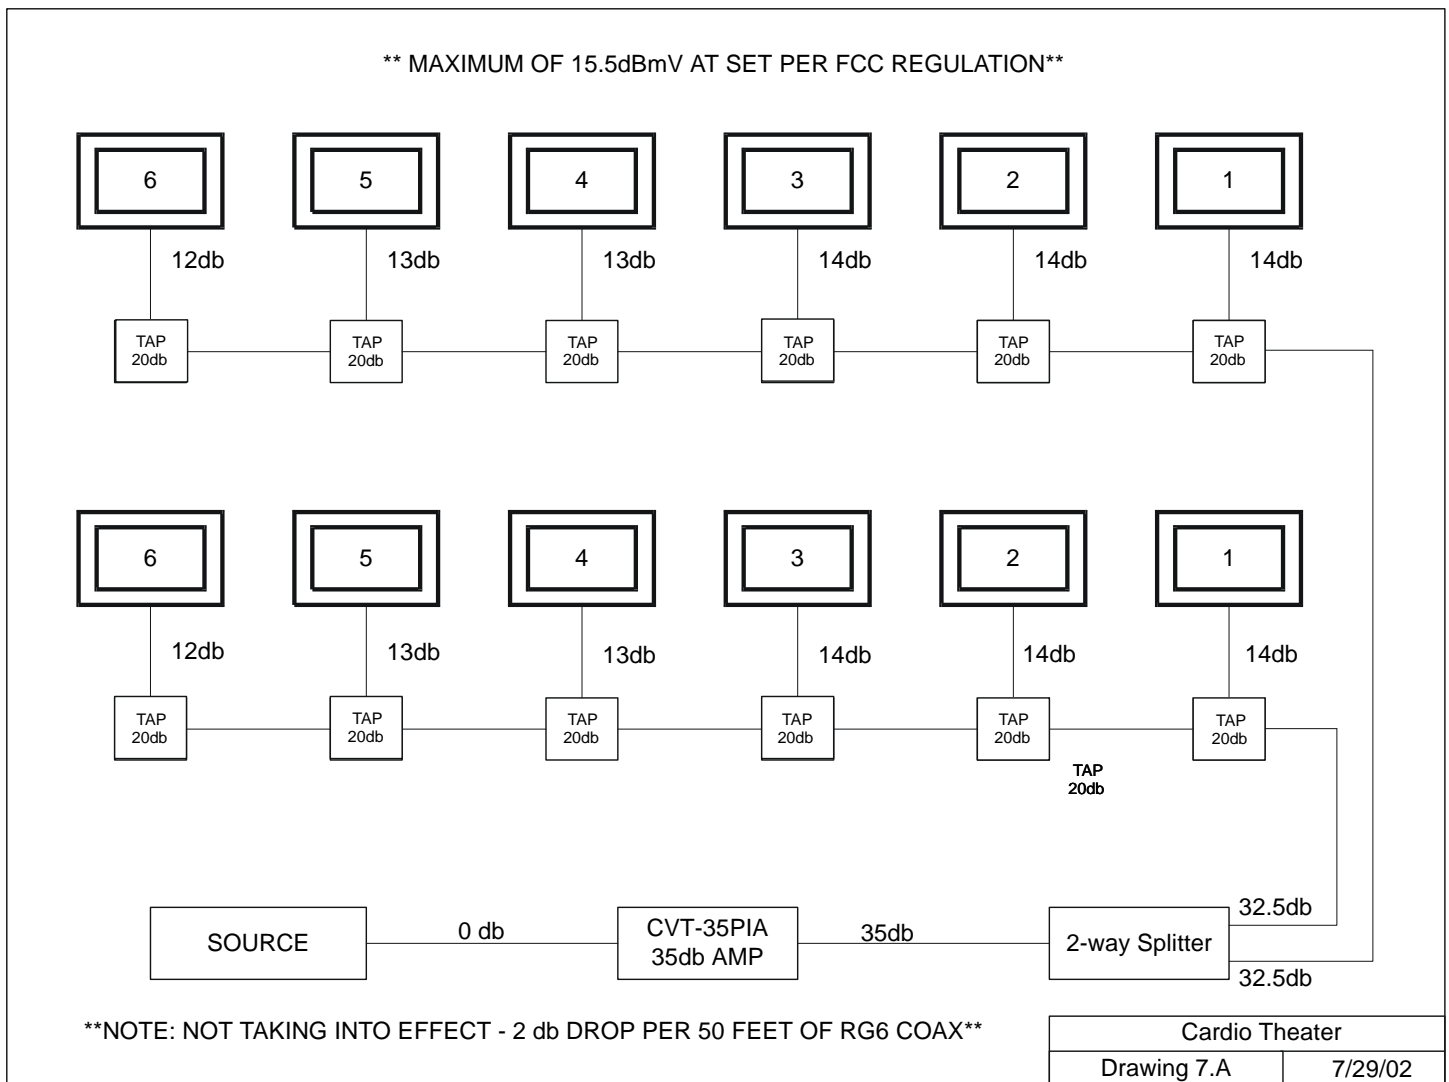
** MAXIMUM OF 15.5dBmV AT SET PER FCC REGULATION**

6

5

4

3

2

1

12db

13db

13db

14db

14db

14db

TAP 20db

TAP 20db

TAP 20db

TAP 20db

TAP 20db

TAP 20db

6

5

4

3

2

1

12db

13db

13db

14db

14db

14db

TAP 20db

TAP 20db

TAP 20db

TAP 20db

TAP 20db

TAP 20db

TAP 20db

SOURCE

0 db

CVT-35PIA 35db AMP

35db

2-way Splitter

32.5db

32.5db

**NOTE: NOT TAKING INTO EFFECT - 2 db DROP PER 50 FEET OF RG6 COAX**

| Cardio Theater | |
|---|---|
| Drawing 7.A | 7/29/02 |